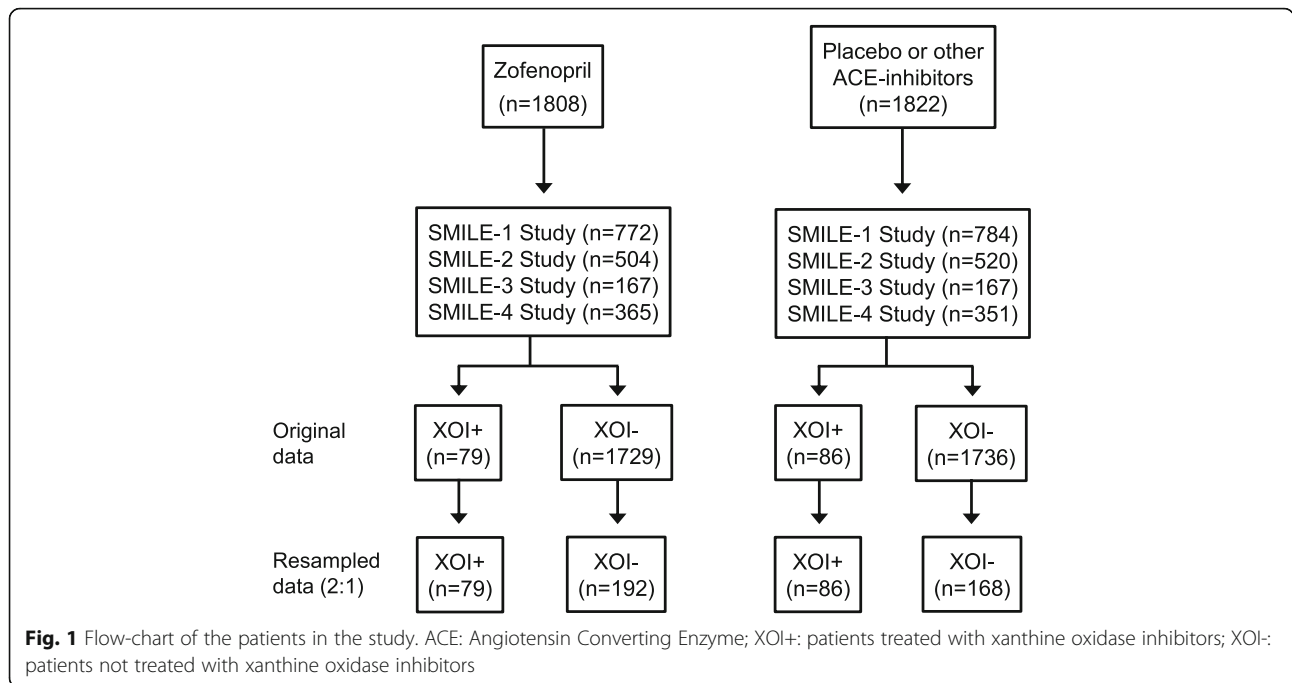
Zofenopril (n=1808)

Placebo or other ACE-inhibitors (n=1822)

SMILE-1 Study (n=772)
SMILE-2 Study (n=504)
SMILE-3 Study (n=167)
SMILE-4 Study (n=365)

SMILE-1 Study (n=784)
SMILE-2 Study (n=520)
SMILE-3 Study (n=167)
SMILE-4 Study (n=351)

Original data

XOI+ (n=79)

XOI- (n=1729)

XOI+ (n=86)

XOI- (n=1736)

Resampled data (2:1)

XOI+ (n=79)

XOI- (n=192)

XOI+ (n=86)

XOI- (n=168)

**Fig. 1** Flow-chart of the patients in the study. ACE: Angiotensin Converting Enzyme; XOI+: patients treated with xanthine oxidase inhibitors; XOI-: patients not treated with xanthine oxidase inhibitors